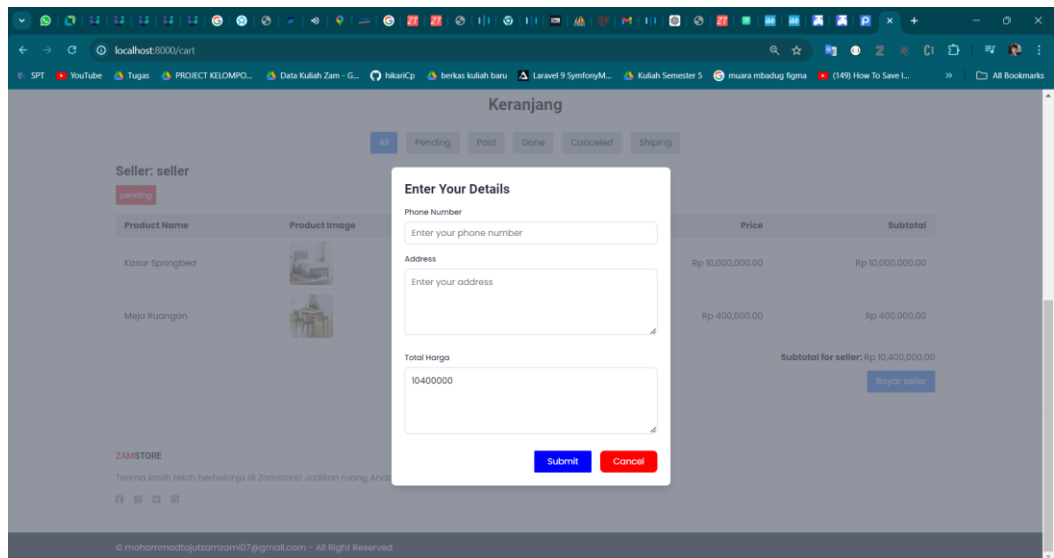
localhost:8000/cart

SPT YouTube Tugas PROJECT KELOMPO... Data Kuliah Zam - G... hikariCp berkas kuliah baru Laravel 9 SymfonyM... Kuliah Semester 5 muara mbadug figma (149) How To Save I... » All Bookmarks

Keranjang

All Pending Paid Done Canceled Shiping

Seller: seller

pending

| Product Name | Product Image | | Price | Subtotal |
|---|---|---|---|---|
| Kasur Springbed | | | Rp 10,000,000.00 | Rp 10,000,000.00 |
| Meja Ruangan | | | Rp 400,000.00 | Rp 400,000.00 |

Subtotal for seller: Rp 10,400,000.00

Bayar seller

ZAMSTORE

Terima kasih telah berbelanja di Zamstore! Jadikan ruang And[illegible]

© mohammadtajutzamzami07@gmail.com - All Right Reserved

Enter Your Details

Phone Number

Enter your phone number

Address

Enter your address

Total Harga

10400000

Submit Cancel